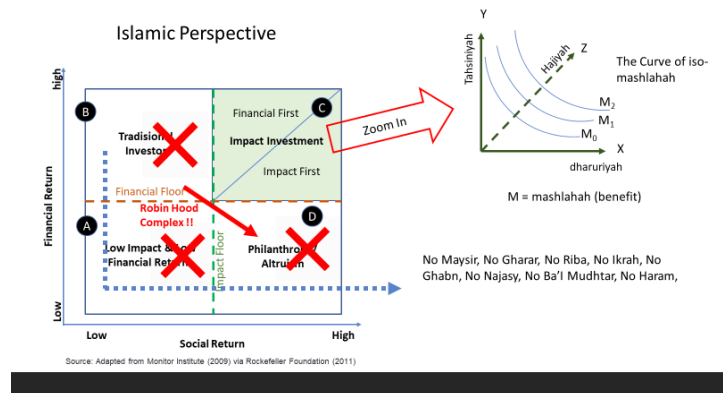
Islamic Perspective

high

Financial Return

Low

B

Tradisional Investor

Financial First

C

Impact Investment

Impact First

Financial Floor

Robin Hood Complex !!

A

Low Impact & Low Financial Return

Impact Floor

D

Philanthropy / Altruism

Low

Social Return

High

Source: Adapted from Monitor Institute (2009) via Rockefeller Foundation (2011)

Zoom In

Y

Tahsiniyah

Hajiyah

Z

The Curve of iso-mashlahah

$M_2$

$M_1$

$M_0$

X

dharuriyah

M = mashlahah (benefit)

No Maysir, No Gharar, No Riba, No Ikrah, No Ghabn, No Najasy, No Ba'I Mudhtar, No Haram,